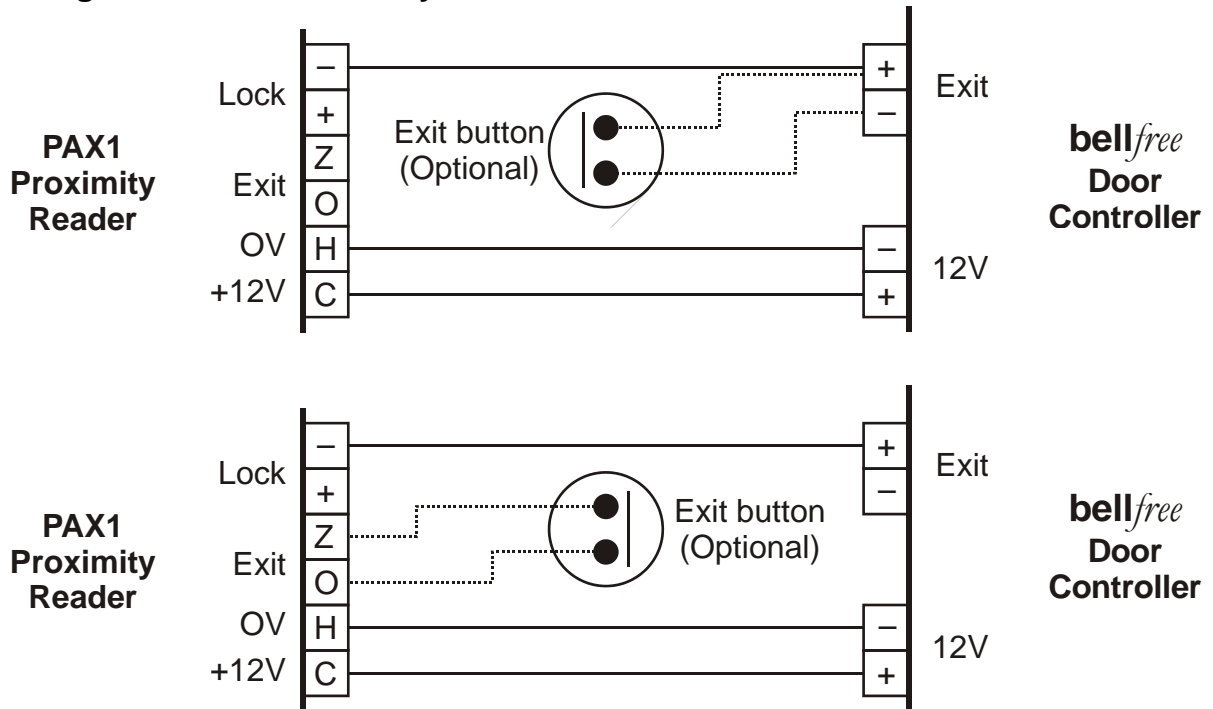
PAX1 Proximity Reader

Lock
–
+
Exit
Z
O
OV
H
+12V
C

Exit button (Optional)

+
Exit
–
–
12V
+

bellfree Door Controller

PAX1 Proximity Reader

Lock
–
+
Exit
Z
O
OV
H
+12V
C

Exit button (Optional)

+
Exit
–
–
12V
+

bellfree Door Controller